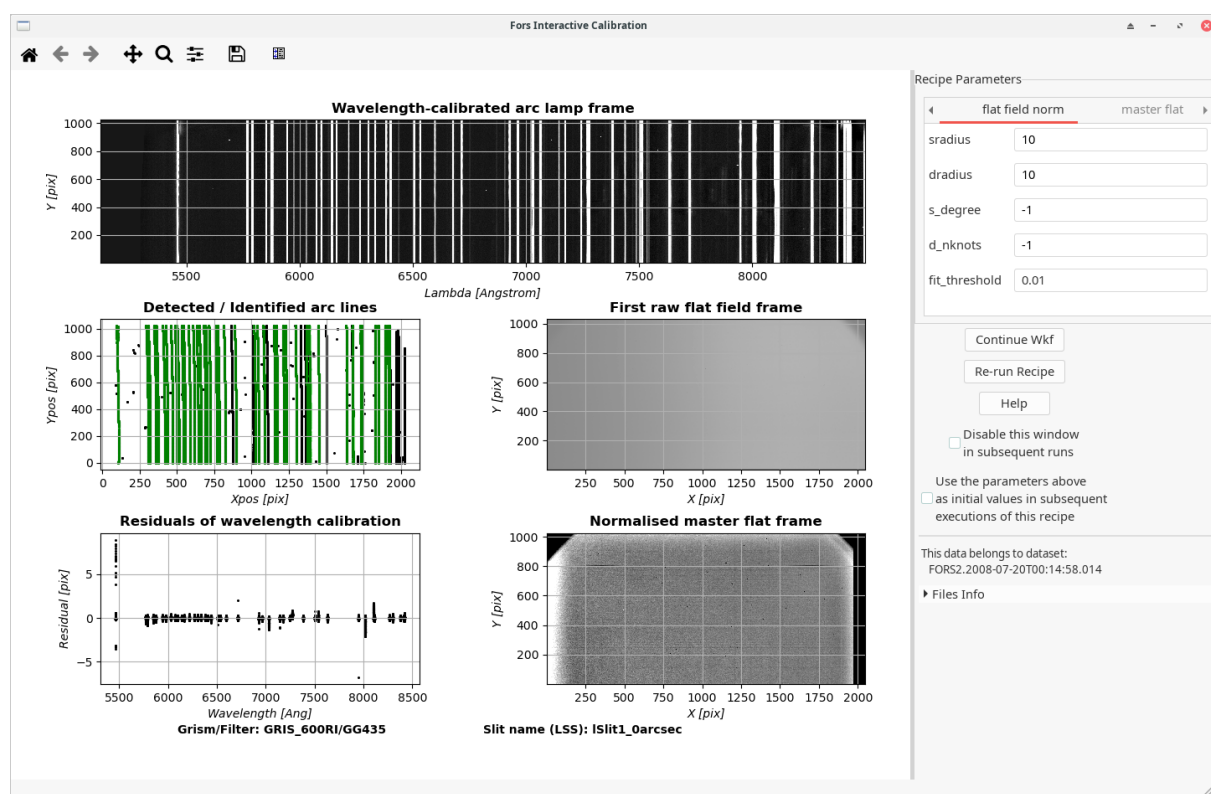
Fors Interactive Calibration

Wavelength-calibrated arc lamp frame

1000
800
600
400
200
Y [pix]
5500 6000 6500 7000 7500 8000
Lambda [Angstrom]

Detected / Identified arc lines

1000
800
600
400
200
0
Ypos [pix]
0 250 500 750 1000 1250 1500 1750 2000
Xpos [pix]

First raw flat field frame

1000
800
600
400
200
Y [pix]
250 500 750 1000 1250 1500 1750 2000
X [pix]

Residuals of wavelength calibration

5
0
−5
Residual [pix]
5500 6000 6500 7000 7500 8000 8500
Wavelength [Ang]

Normalised master flat frame

1000
800
600
400
200
Y [pix]
250 500 750 1000 1250 1500 1750 2000
X [pix]

Grism/Filter: GRIS_600RI/GG435

Slit name (LSS): lSlit1_0arcsec

Recipe Parameters

flat field norm
master flat

sradius 10
dradius 10
s_degree -1
d_nknots -1
fit_threshold 0.01

Continue Wkf
Re-run Recipe
Help

Disable this window in subsequent runs

Use the parameters above as initial values in subsequent executions of this recipe

This data belongs to dataset:
FORS2.2008-07-20T00:14:58.014

Files Info